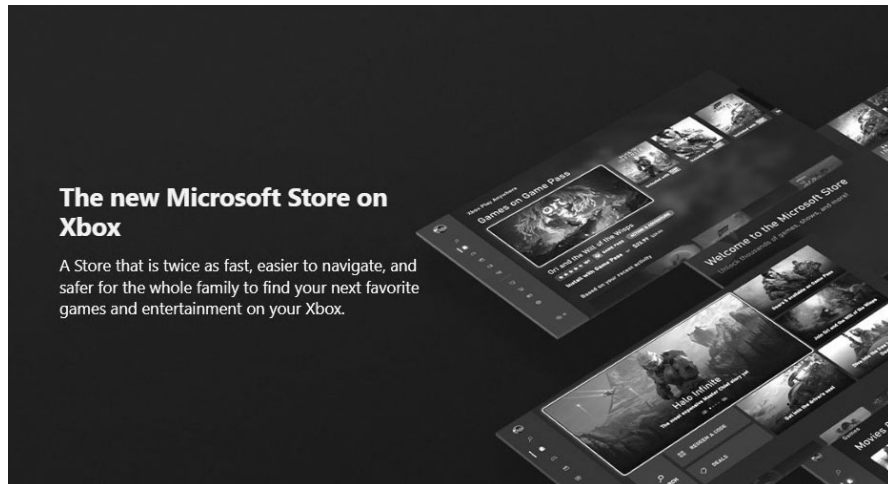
The new Microsoft Store on Xbox

A Store that is twice as fast, easier to navigate, and safer for the whole family to find your next favorite games and entertainment on your Xbox.

Xbox Play Anywhere

Games on Game Pass

Ori and the Will of the Wisps

Install with Game Pass

$29.99

Based on your recent activity

Welcome to the Microsoft Store

Unlock thousands of games, shows, and more!

Halo Infinite

REDEEM A CODE

DEALS

Movies